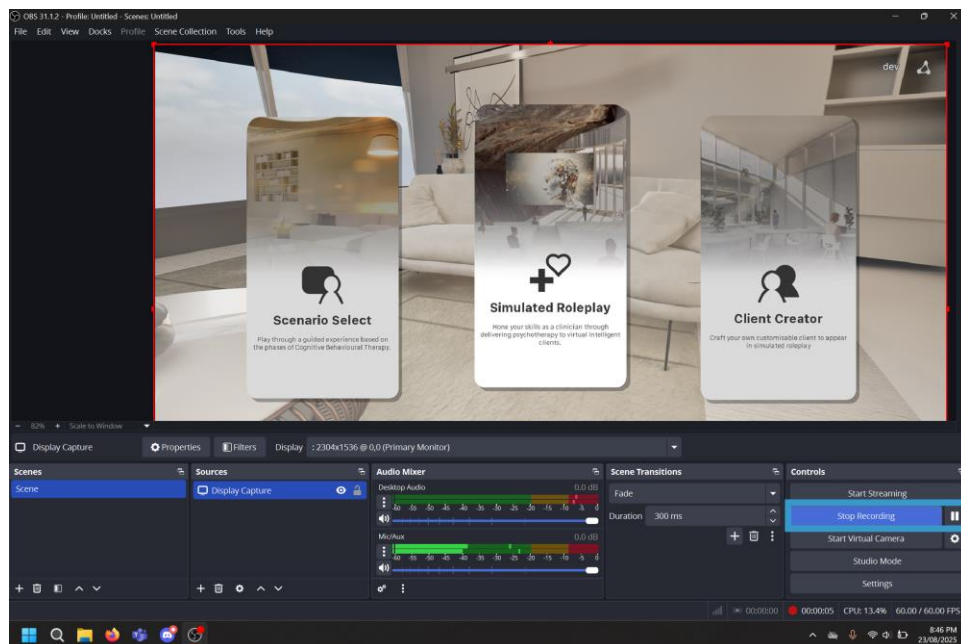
OBS 31.1.2 - Profile: Untitled - Scenes: Untitled

File Edit View Docks Profile Scene Collection Tools Help

dev

Scenario Select

Play through a guided experience based on the phases of Cognitive Behavioural Therapy.

Simulated Roleplay

Hone your skills as a clinician through delivering psychotherapy to virtual intelligent clients.

Client Creator

Craft your own customisable client to appear in simulated roleplay

82% Scale to Window

Display Capture Properties Filters Display : 2304x1536 @ 0,0 (Primary Monitor)

Scenes

Scene

Sources

Display Capture

Audio Mixer

Desktop Audio 0.0 dB

-60 -55 -50 -45 -40 -35 -30 -25 -20 -15 -10 -5 0

Mic/Aux 0.0 dB

-60 -55 -50 -45 -40 -35 -30 -25 -20 -15 -10 -5 0

Scene Transitions

Fade

Duration 300 ms

Controls

Start Streaming

Stop Recording

Start Virtual Camera

Studio Mode

Settings

00:00:00 00:00:05 CPU: 13.4% 60.00 / 60.00 FPS

8:46 PM
23/08/2025